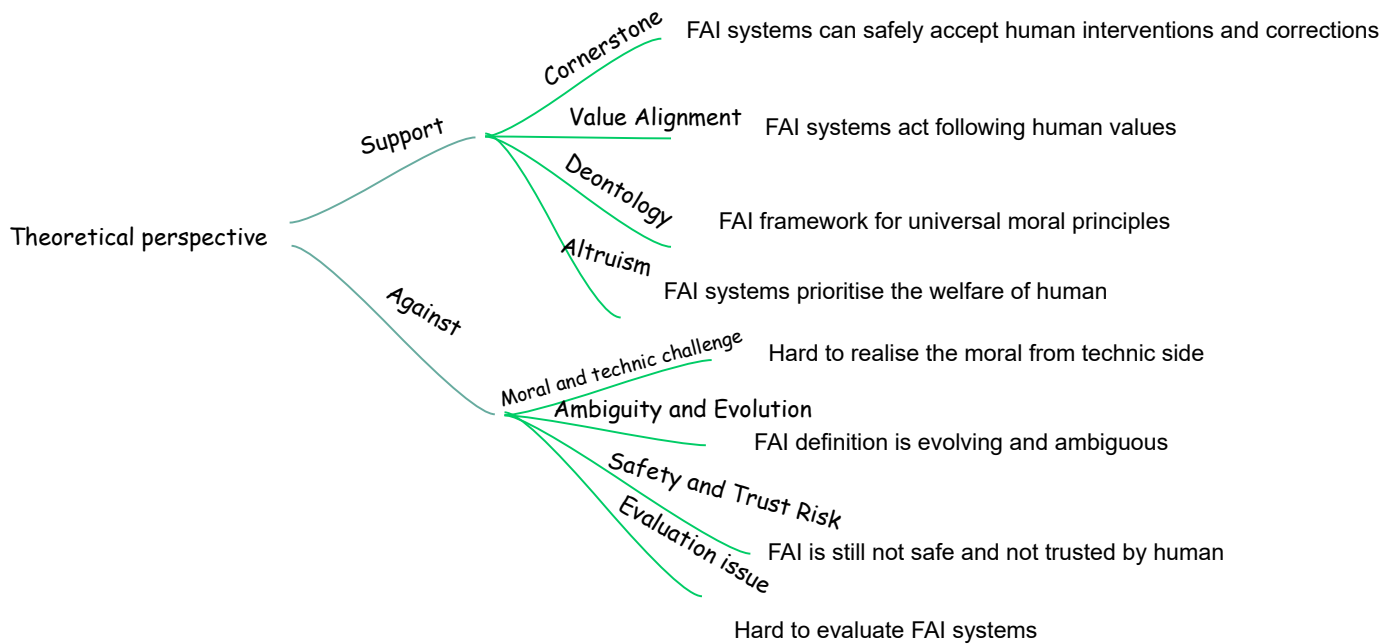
Theoretical perspective

Support

Cornerstone
FAI systems can safely accept human interventions and corrections

Value Alignment
FAI systems act following human values

Deontology
FAI framework for universal moral principles

Altruism
FAI systems prioritise the welfare of human

Against

Moral and technic challenge
Hard to realise the moral from technic side

Ambiguity and Evolution
FAI definition is evolving and ambiguous

Safety and Trust Risk
FAI is still not safe and not trusted by human

Evaluation issue
Hard to evaluate FAI systems